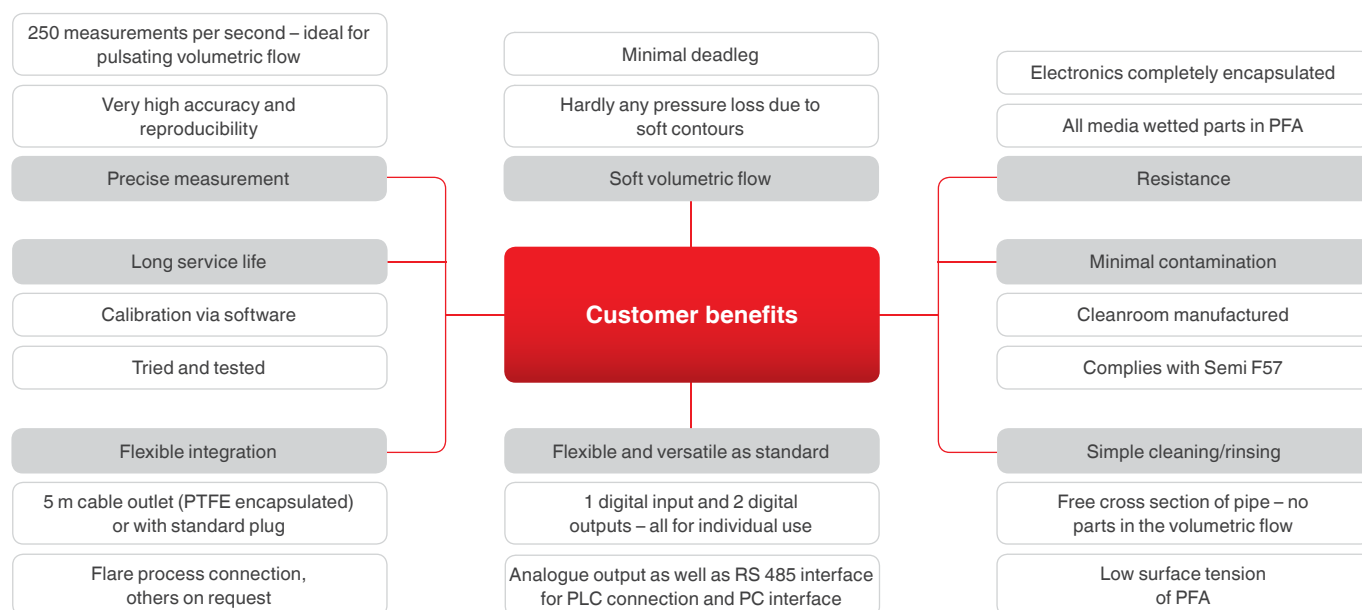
250 measurements per second – ideal for pulsating volumetric flow

Very high accuracy and reproducibility

Precise measurement

Long service life

Calibration via software

Tried and tested

Flexible integration

5 m cable outlet (PTFE encapsulated) or with standard plug

Flare process connection, others on request

Minimal deadleg

Hardly any pressure loss due to soft contours

Soft volumetric flow

Customer benefits

Flexible and versatile as standard

1 digital input and 2 digital outputs – all for individual use

Analogue output as well as RS 485 interface for PLC connection and PC interface

Electronics completely encapsulated

All media wetted parts in PFA

Resistance

Minimal contamination

Cleanroom manufactured

Complies with Semi F57

Simple cleaning/rinsing

Free cross section of pipe – no parts in the volumetric flow

Low surface tension of PFA